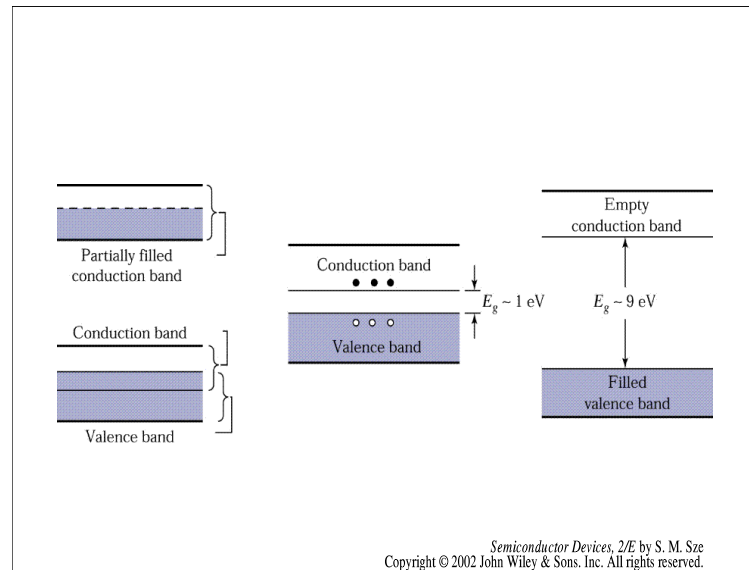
Partially filled conduction band

Conduction band

Valence band

Conduction band

$E_g \sim 1$ eV

Valence band

Empty conduction band

$E_g \sim 9$ eV

Filled valence band

*Semiconductor Devices, 2/E* by S. M. Sze
Copyright © 2002 John Wiley & Sons. Inc. All rights reserved.